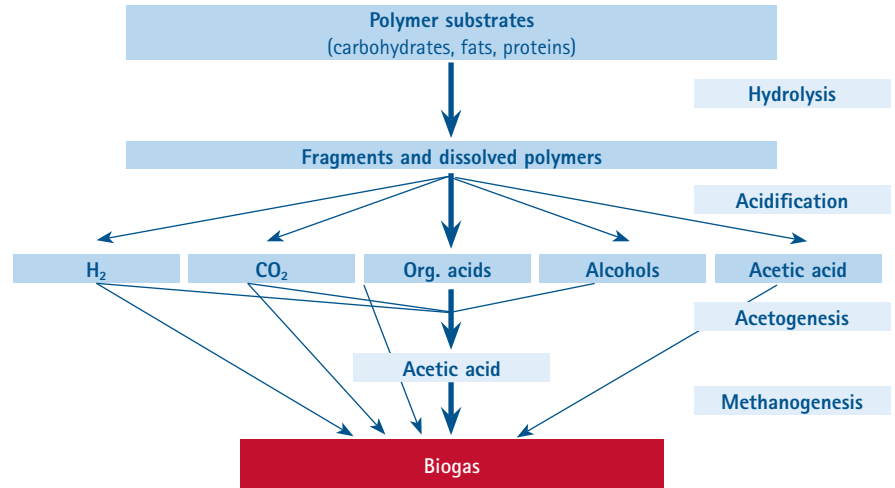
Polymer substrates
(carbohydrates, fats, proteins)

Hydrolysis

Fragments and dissolved polymers

Acidification

$H_2$

$CO_2$

Org. acids

Alcohols

Acetic acid

Acetogenesis

Acetic acid

Methanogenesis

Biogas